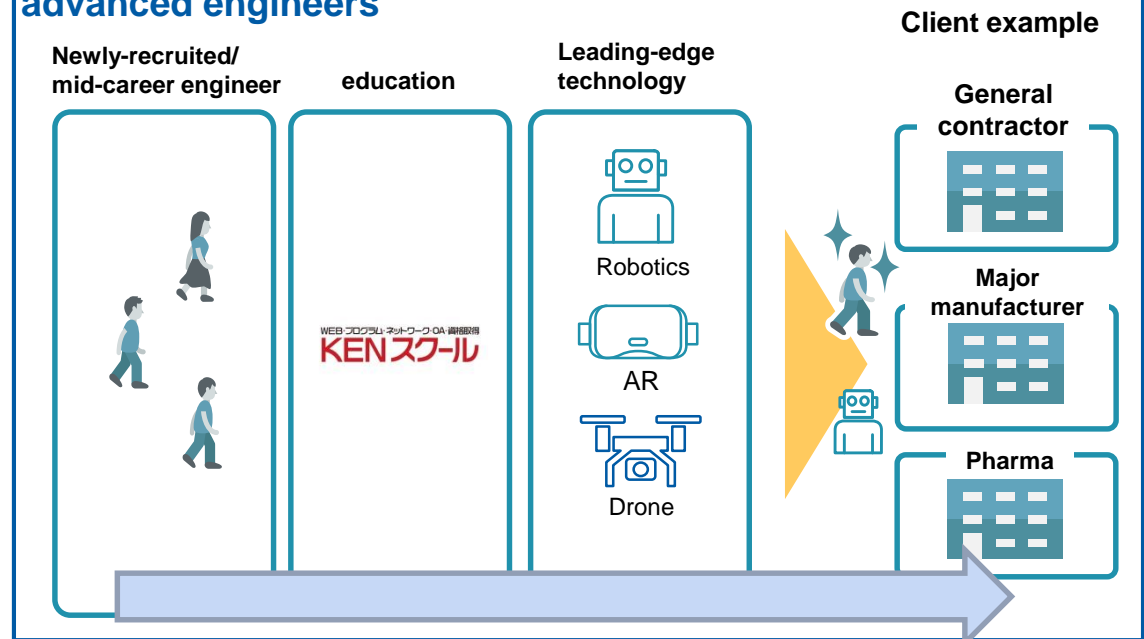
advanced engineers

Client example

Newly-recruited/ mid-career engineer

education

Leading-edge technology

WEB・プログラム・ネットワーク・OA・資格取得
KENスクール

Robotics

AR

Drone

General contractor

Major manufacturer

Pharma